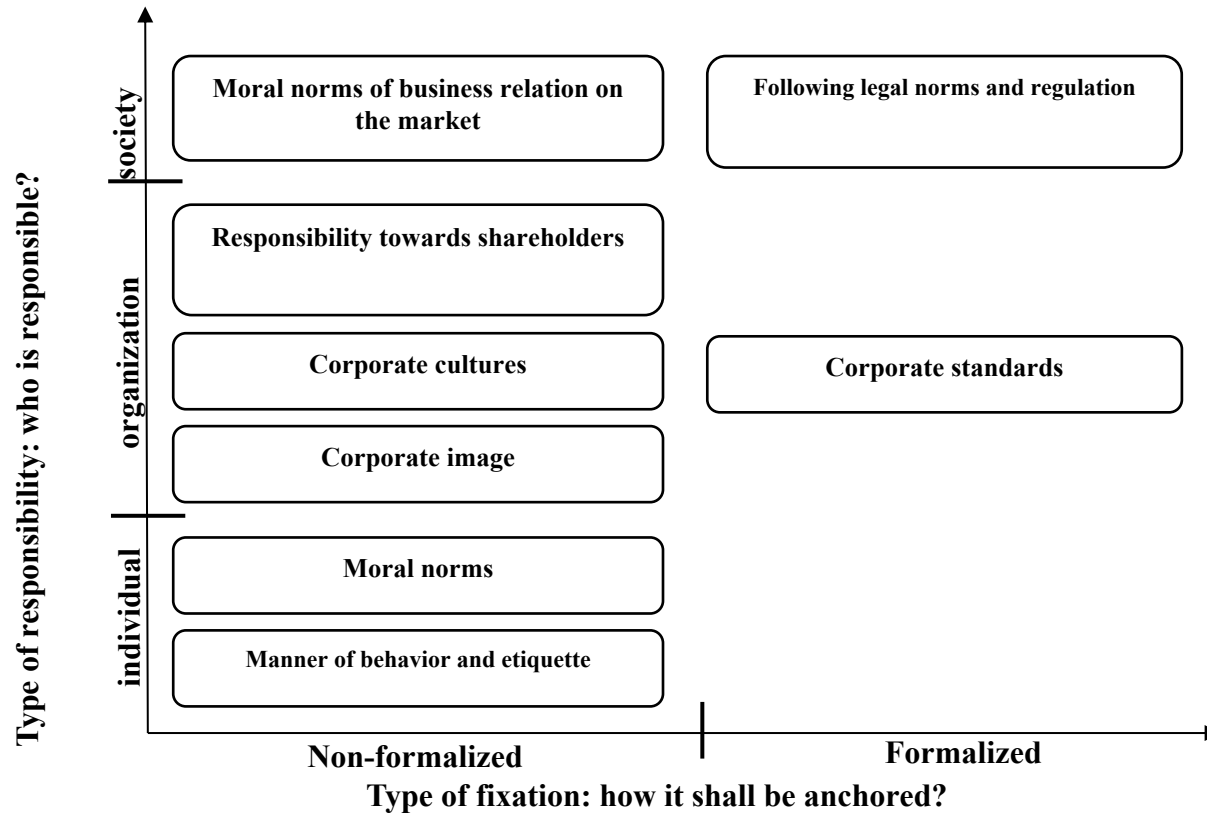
Type of responsibility: who is responsible?

society

Moral norms of business relation on the market

Following legal norms and regulation

organization

Responsibility towards shareholders

Corporate cultures

Corporate standards

Corporate image

individual

Moral norms

Manner of behavior and etiquette

Non-formalized

Formalized

Type of fixation: how it shall be anchored?